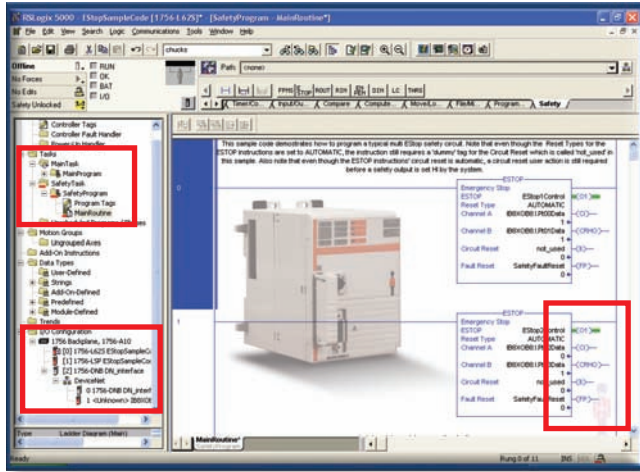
RSLogix 5000 - EStopSampleCode [1756-L62S]* - [SafetyProgram - MainRoutine*]

File Edit View Search Logic Communications Tools Window Help

chucks

Offline
No Forces
No Edits
Safety Unlocked

RUN
OK
BAT
I/O

Path: <none>

PPHB ESTOP ROUT RIN DCM DIN LC THRS

Timer/Co... Input/Ou... Compare Compute... Move/Lo... File/M... Program... Safety

Controller Tags
Controller Fault Handler
Power-Up Handler
Tasks
MainTask
MainProgram
SafetyTask
SafetyProgram
Program Tags
MainRoutine
Motion Groups
Ungrouped Axes
Add-On Instructions
Data Types
User-Defined
Strings
Add-On-Defined
Predefined
Module-Defined
Trends
I/O Configuration
1756 Backplane, 1756-A10
[0] 1756-L62S EStopSampleCo
[1] 1756-LSP EStopSampleCo
[2] 1756-DNB DN_interface
DeviceNet
0 1756-DNB DN_interf
1 <Unknown> IB8XOB

This sample code demonstrates how to program a typical multi EStop safety circuit. Note that even though the Reset Types for the ESTOP instructions are set to AUTOMATIC, the instruction still requires a 'dummy' tag for the Circuit Reset which is called 'not_used' in this sample. Also note that even though the ESTOP instructions' circuit reset is automatic, a circuit reset user action is still required before a safety output is set HI by the system.

0

ESTOP
Emergency Stop
ESTOP EStop1Control
Reset Type AUTOMATIC
Channel A IB8XOB8:I.Pt00Data
Channel B IB8XOB8:I.Pt01Data
Circuit Reset not_used
Fault Reset SafetyFaultReset

(O1)
(CRHO)
(II)
(FP)

1

ESTOP
Emergency Stop
ESTOP EStop2Control
Reset Type AUTOMATIC
Channel A IB8XOB8:I.Pt02Data
Channel B IB8XOB8:I.Pt03Data
Circuit Reset not_used
Fault Reset SafetyFaultReset

(O1)
(CRHO)
(II)
(FP)

Type Ladder Diagram (Main)

MainRoutine*

Rung 0 of 11 INS